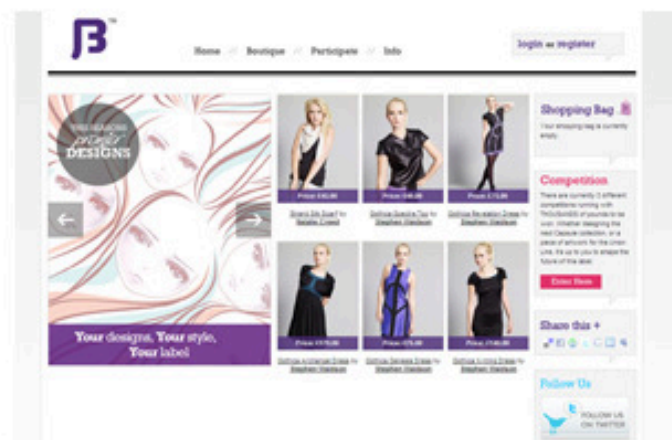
ß™

Home // Boutique // Participate // Info

login or register

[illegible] DESIGNS

Your designs, Your style, Your label

Price: £40.00
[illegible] by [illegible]

Price: £46.00
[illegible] by Stephen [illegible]

Price: £73.00
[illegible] by Stephen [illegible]

Price: £175.00
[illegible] by Stephen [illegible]

Price: £75.00
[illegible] by Stephen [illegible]

Price: £140.00
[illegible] by Stephen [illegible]

Shopping Bag
Your shopping bag is currently empty.

Competition
There are currently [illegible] different competitions running with THOUSANDS of pounds to be won. Whether designing the next Capsule collection, or a piece of artwork for the Limited Line. It's up to you to shape the future of the label.

Enter Here

Share this +

Follow Us

FOLLOW US ON TWITTER